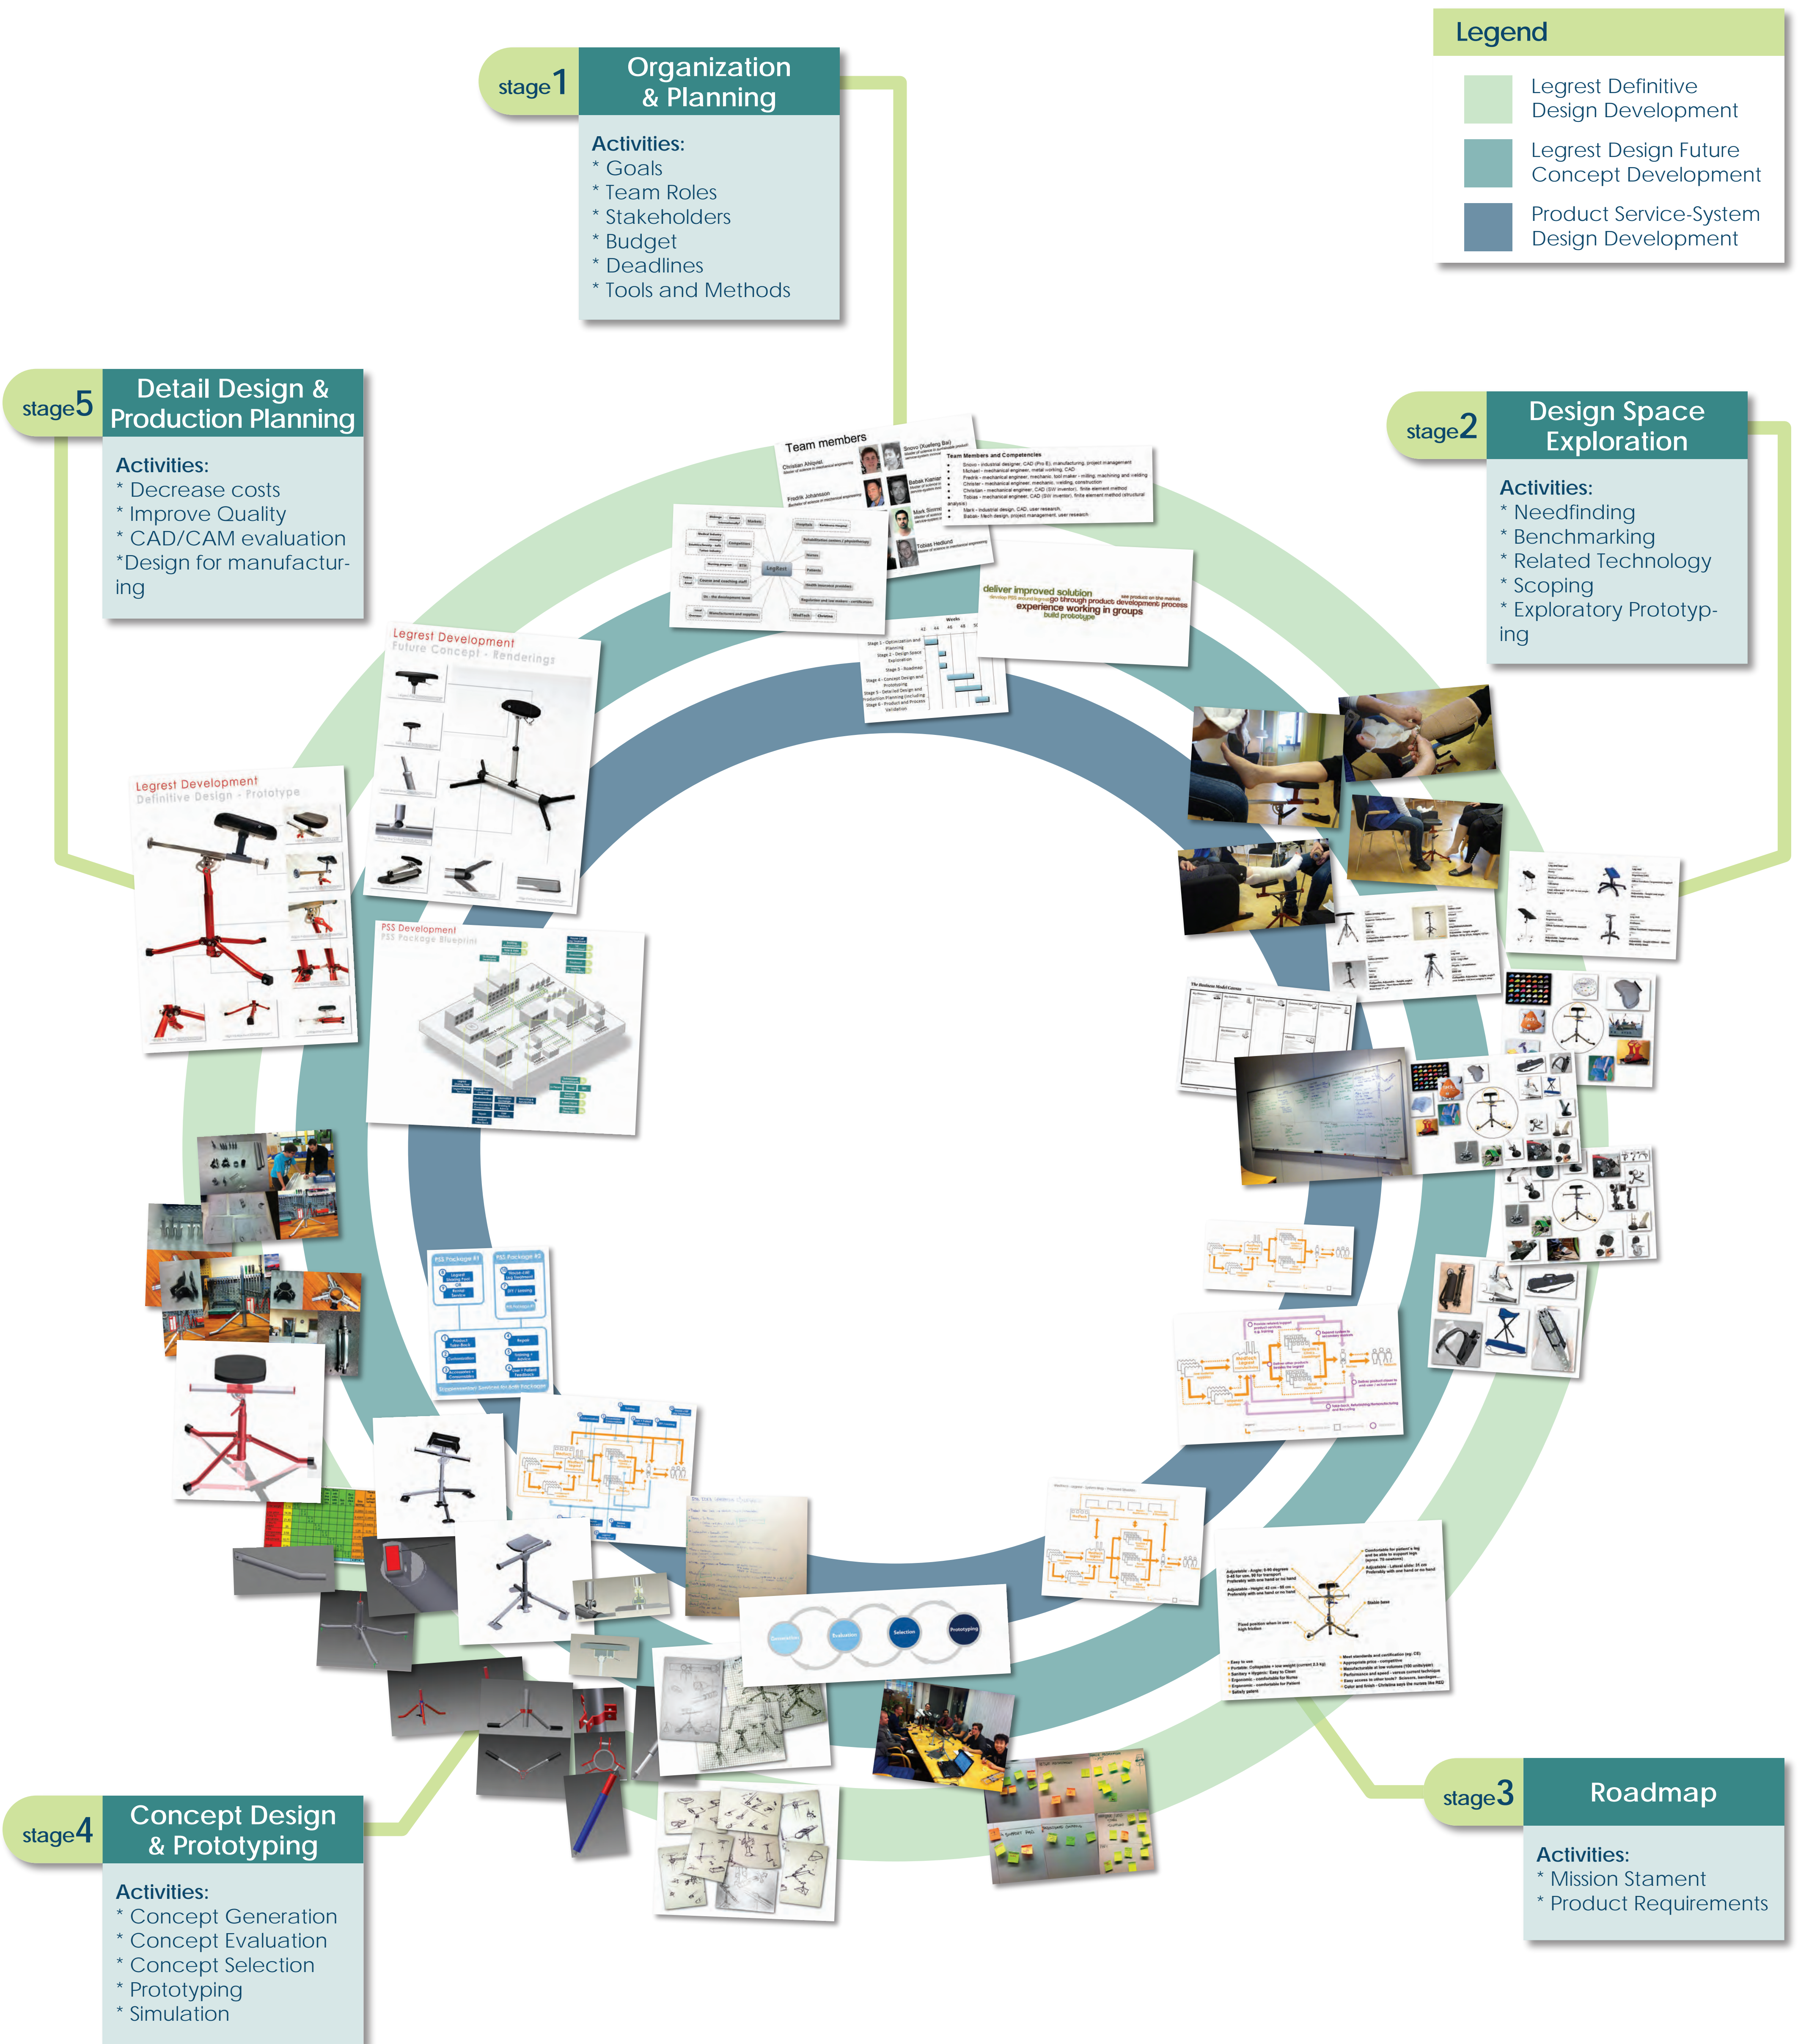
Legend

Legrest Definitive Design Development

Legrest Design Future Concept Development

Product Service-System Design Development

stage 1 Organization & Planning

Activities:
* Goals
* Team Roles
* Stakeholders
* Budget
* Deadlines
* Tools and Methods

stage 2 Design Space Exploration

Activities:
* Needfinding
* Benchmarking
* Related Technology
* Scoping
* Exploratory Prototyping

stage 3 Roadmap

Activities:
* Mission Stament
* Product Requirements

stage 4 Concept Design & Prototyping

Activities:
* Concept Generation
* Concept Evaluation
* Concept Selection
* Prototyping
* Simulation

stage 5 Detail Design & Production Planning

Activities:
* Decrease costs
* Improve Quality
* CAD/CAM evaluation
*Design for manufacturing

Team members

Team Members and Competencies

deliver improved solution
experience working in groups
go through products development process
build prototype

Legrest Development
Future Concept - Renderings

Legrest Development
Definitive Design - Prototype

PSS Development
PSS Package Blueprint

PSS Package #1

PSS Package #2

The Business Model Canvas

Generation

Evaluation

Selection

Prototyping